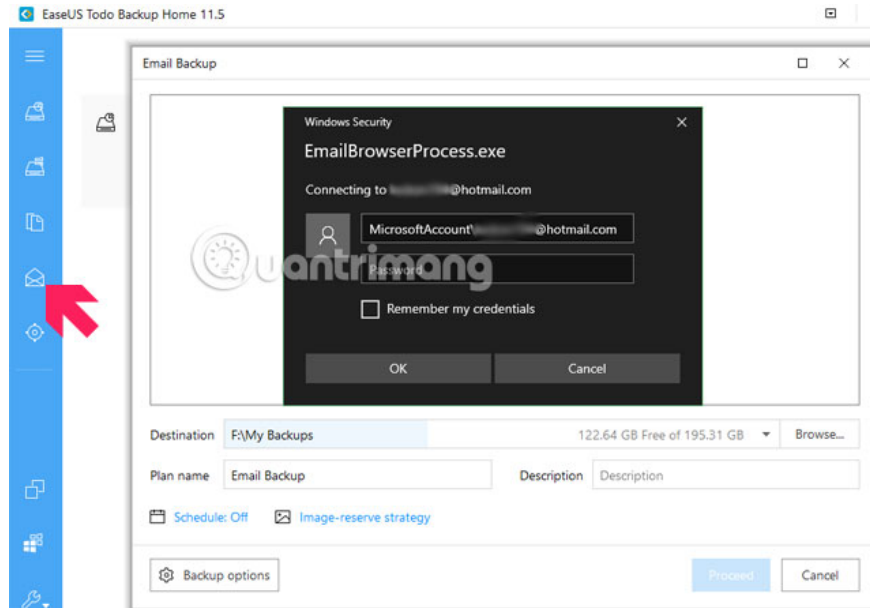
EaseUS Todo Backup Home 11.5

Email Backup

Windows Security

EmailBrowserProcess.exe

Connecting to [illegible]@hotmail.com

MicrosoftAccount\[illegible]@hotmail.com

Password

Remember my credentials

OK

Cancel

uantrimang

Destination F:\My Backups 122.64 GB Free of 195.31 GB Browse...

Plan name Email Backup

Description Description

Schedule: Off

Image-reserve strategy

Backup options

Proceed

Cancel